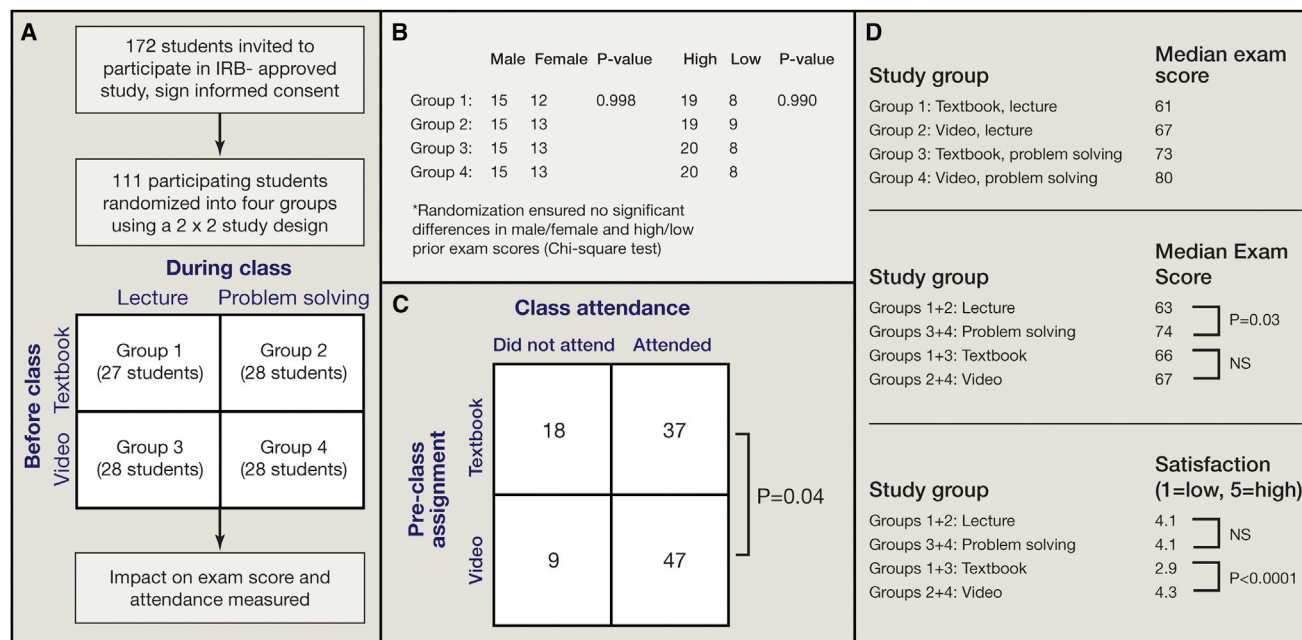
A

172 students invited to participate in IRB- approved study, sign informed consent

111 participating students randomized into four groups using a 2 x 2 study design

During class

Lecture Problem solving

Before class

Textbook

Video

| | Lecture | Problem solving |
|---|---|---|
| Textbook | Group 1 (27 students) | Group 2 (28 students) |
| Video | Group 3 (28 students) | Group 4 (28 students) |

Impact on exam score and attendance measured

B

| | Male | Female | P-value | High | Low | P-value |
|---|---|---|---|---|---|---|
| Group 1: | 15 | 12 | 0.998 | 19 | 8 | 0.990 |
| Group 2: | 15 | 13 | | 19 | 9 | |
| Group 3: | 15 | 13 | | 20 | 8 | |
| Group 4: | 15 | 13 | | 20 | 8 | |

*Randomization ensured no significant differences in male/female and high/low prior exam scores (Chi-square test)

C

Class attendance

Pre-class assignment

| | Did not attend | Attended |
|---|---|---|
| Textbook | 18 | 37 |
| Video | 9 | 47 |

P=0.04

D

| Study group | Median exam score |
|---|---|
| Group 1: Textbook, lecture | 61 |
| Group 2: Video, lecture | 67 |
| Group 3: Textbook, problem solving | 73 |
| Group 4: Video, problem solving | 80 |

| Study group | Median Exam Score |
|---|---|
| Groups 1+2: Lecture | 63 |
| Groups 3+4: Problem solving | 74 |
| Groups 1+3: Textbook | 66 |
| Groups 2+4: Video | 67 |

P=0.03

NS

| Study group | Satisfaction (1=low, 5=high) |
|---|---|
| Groups 1+2: Lecture | 4.1 |
| Groups 3+4: Problem solving | 4.1 |
| Groups 1+3: Textbook | 2.9 |
| Groups 2+4: Video | 4.3 |

NS

P<0.0001